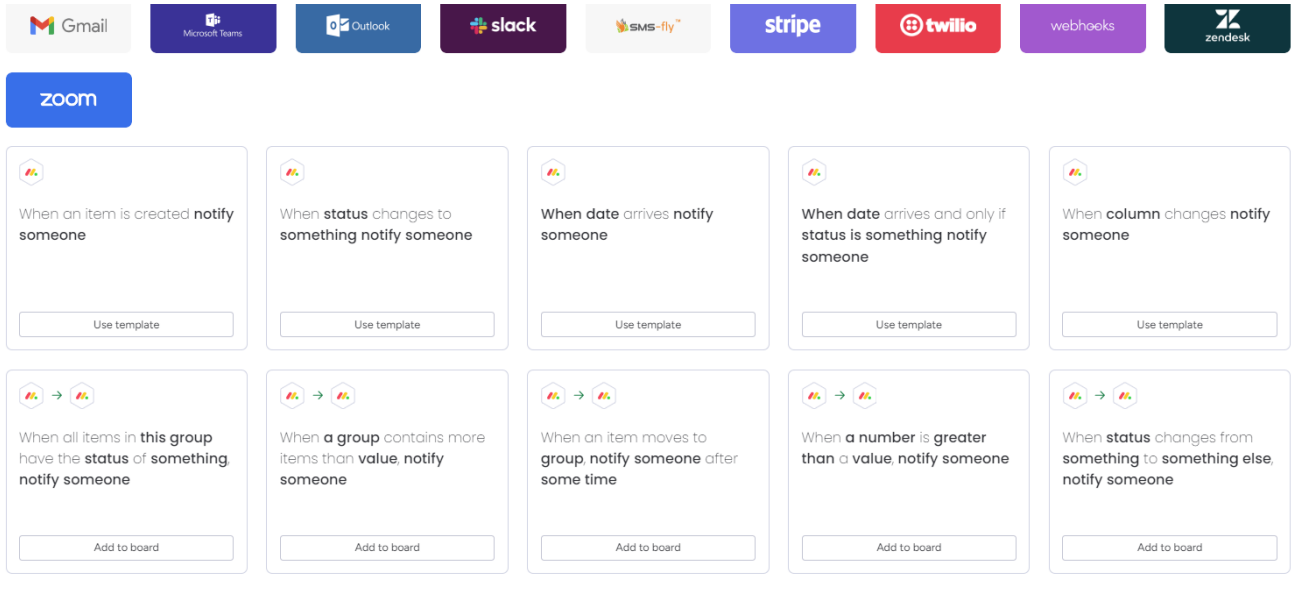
Gmail

Microsoft Teams

Outlook

slack

SMS-fly

stripe

twilio

webhooks

zendesk

zoom

When an item is created notify someone

Use template

When status changes to something notify someone

Use template

When date arrives notify someone

Use template

When date arrives and only if status is something notify someone

Use template

When column changes notify someone

Use template

When all items in this group have the status of something, notify someone

Add to board

When a group contains more items than value, notify someone

Add to board

When an item moves to group, notify someone after some time

Add to board

When a number is greater than a value, notify someone

Add to board

When status changes from something to something else, notify someone

Add to board